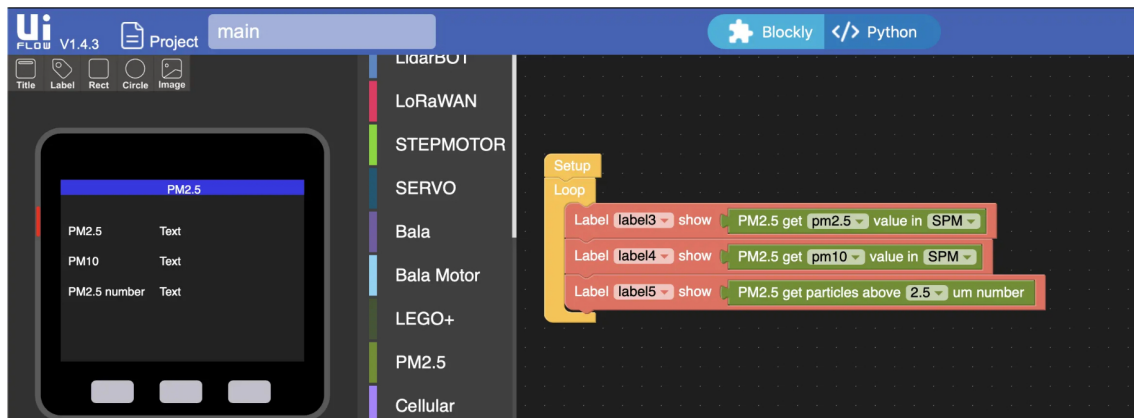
Ui FLOW V1.4.3 Project main

Blockly Python

Title Label Rect Circle Image

PM2.5

PM2.5 Text
PM10 Text
PM2.5 number Text

LidarBOT
LoRaWAN
STEPMOTOR
SERVO
Bala
Bala Motor
LEGO+
PM2.5
Cellular

Setup
Loop
Label label3 show PM2.5 get pm2.5 value in SPM
Label label4 show PM2.5 get pm10 value in SPM
Label label5 show PM2.5 get particles above 2.5 um number